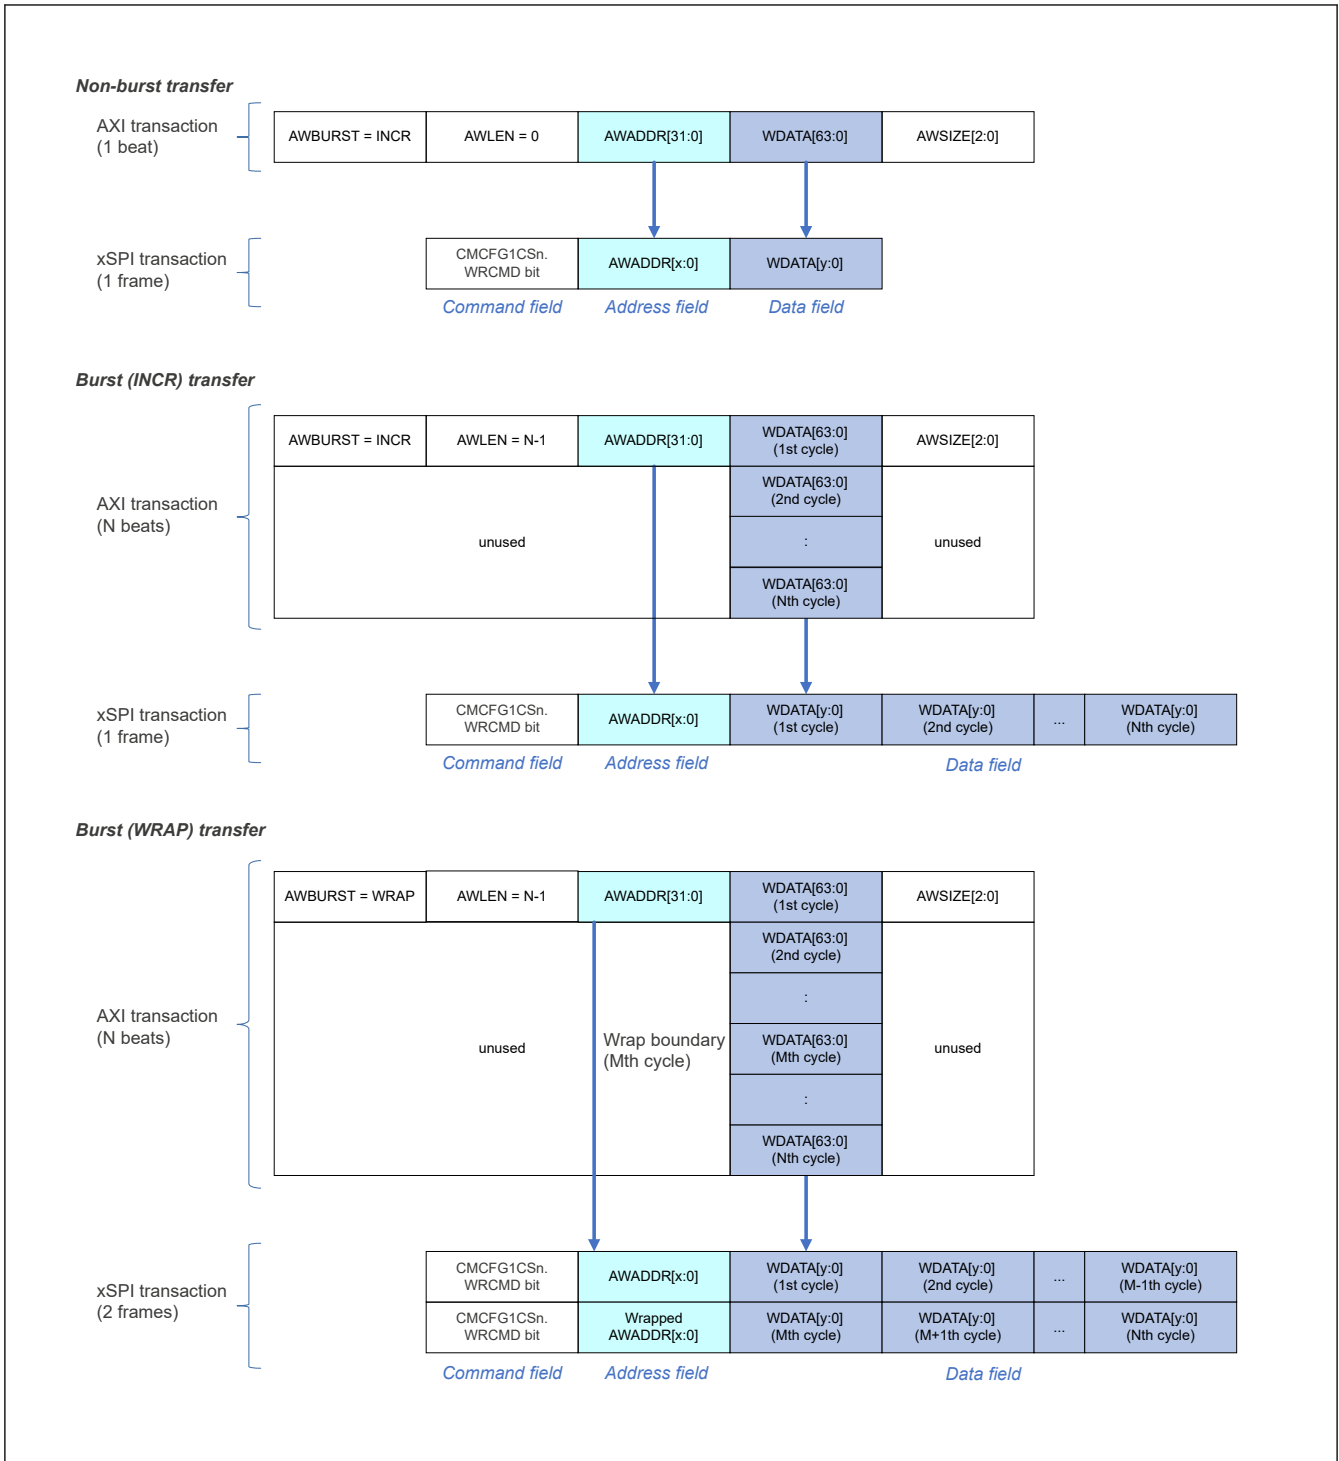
Non-burst transfer

AXI transaction
(1 beat)

| AWBURST = INCR | AWLEN = 0 | AWADDR[31:0] | WDATA[63:0] | AWSIZE[2:0] |
|---|---|---|---|---|

xSPI transaction
(1 frame)

| CMCFG1CSn. WRCMD bit | AWADDR[x:0] | WDATA[y:0] |
|---|---|---|

Command field Address field Data field

Burst (INCR) transfer

AXI transaction
(N beats)

| AWBURST = INCR | AWLEN = N-1 | AWADDR[31:0] | WDATA[63:0] (1st cycle) | AWSIZE[2:0] |
|---|---|---|---|---|
| unused | | | WDATA[63:0] (2nd cycle) | unused |
| | | | : | |
| | | | WDATA[63:0] (Nth cycle) | |

xSPI transaction
(1 frame)

| CMCFG1CSn. WRCMD bit | AWADDR[x:0] | WDATA[y:0] (1st cycle) | WDATA[y:0] (2nd cycle) | ... | WDATA[y:0] (Nth cycle) |
|---|---|---|---|---|---|

Command field Address field Data field

Burst (WRAP) transfer

AXI transaction
(N beats)

| AWBURST = WRAP | AWLEN = N-1 | AWADDR[31:0] | WDATA[63:0] (1st cycle) | AWSIZE[2:0] |
|---|---|---|---|---|
| unused | | | WDATA[63:0] (2nd cycle) | unused |
| | | | : | |
| | | Wrap boundary (Mth cycle) | WDATA[63:0] (Mth cycle) | |
| | | | : | |
| | | | WDATA[63:0] (Nth cycle) | |

xSPI transaction
(2 frames)

| CMCFG1CSn. WRCMD bit | AWADDR[x:0] | WDATA[y:0] (1st cycle) | WDATA[y:0] (2nd cycle) | ... | WDATA[y:0] (M-1th cycle) |
|---|---|---|---|---|---|
| CMCFG1CSn. WRCMD bit | Wrapped AWADDR[x:0] | WDATA[y:0] (Mth cycle) | WDATA[y:0] (M+1th cycle) | ... | WDATA[y:0] (Nth cycle) |

Command field Address field Data field